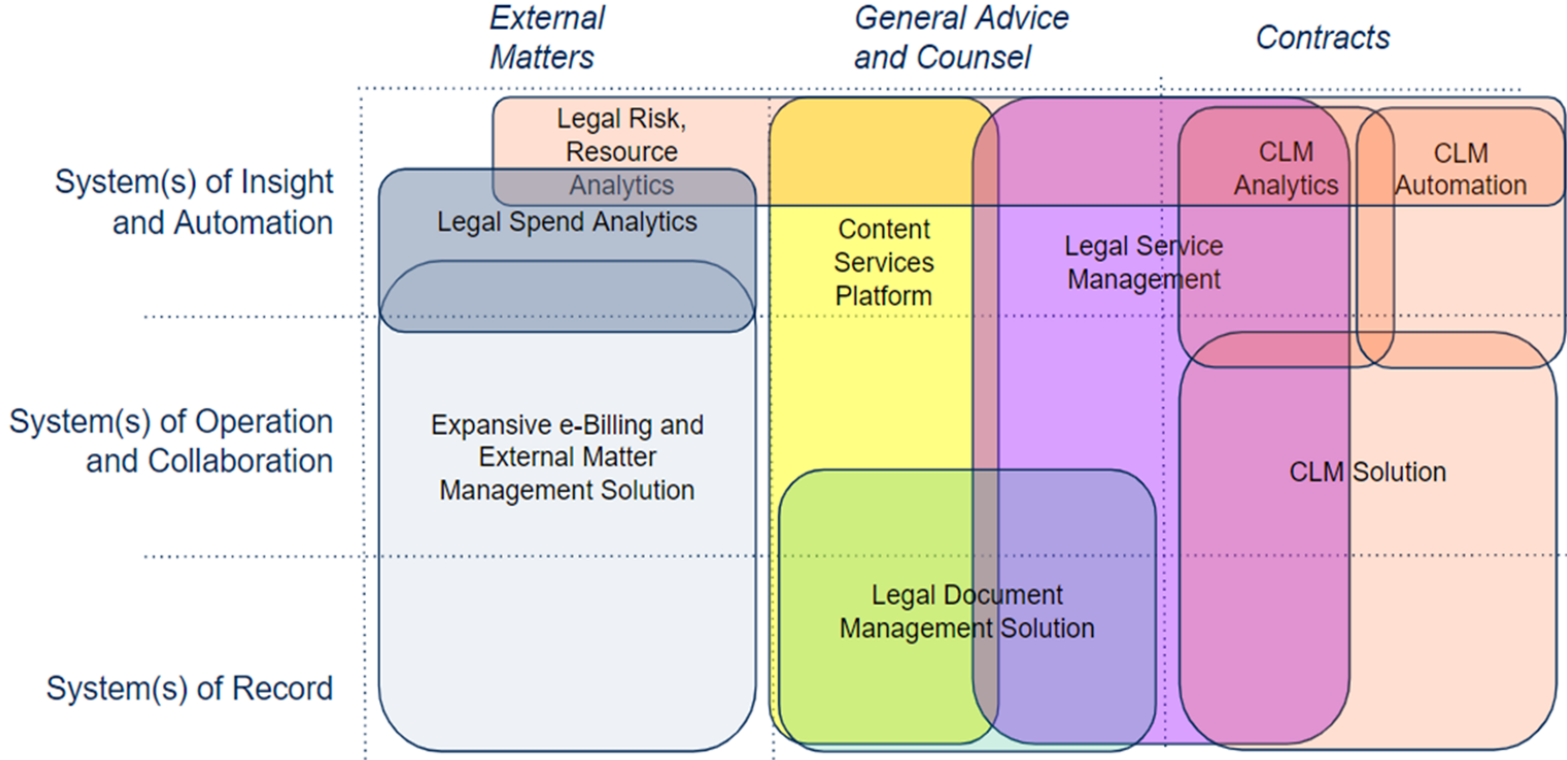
External Matters

General Advice and Counsel

Contracts

System(s) of Insight and Automation

System(s) of Operation and Collaboration

System(s) of Record

Legal Risk, Resource Analytics

Legal Spend Analytics

Content Services Platform

Legal Service Management

CLM Analytics

CLM Automation

Expansive e-Billing and External Matter Management Solution

CLM Solution

Legal Document Management Solution